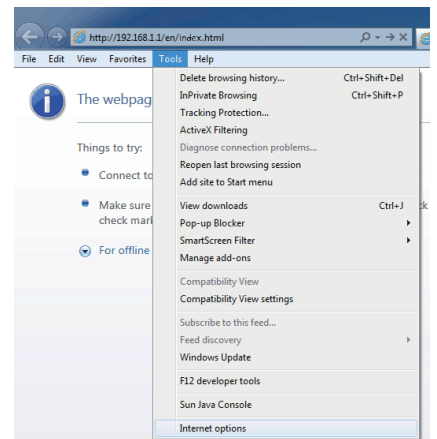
http://192.168.1.1/en/index.html

File Edit View Favorites Tools Help

The webpag

Things to try:

Connect to

Make sure check mark

For offline

Delete browsing history... Ctrl+Shift+Del
InPrivate Browsing Ctrl+Shift+P
Tracking Protection...
ActiveX Filtering
Diagnose connection problems...
Reopen last browsing session
Add site to Start menu

View downloads Ctrl+J
Pop-up Blocker
SmartScreen Filter
Manage add-ons

Compatibility View
Compatibility View settings

Subscribe to this feed...
Feed discovery
Windows Update

F12 developer tools

Sun Java Console

Internet options